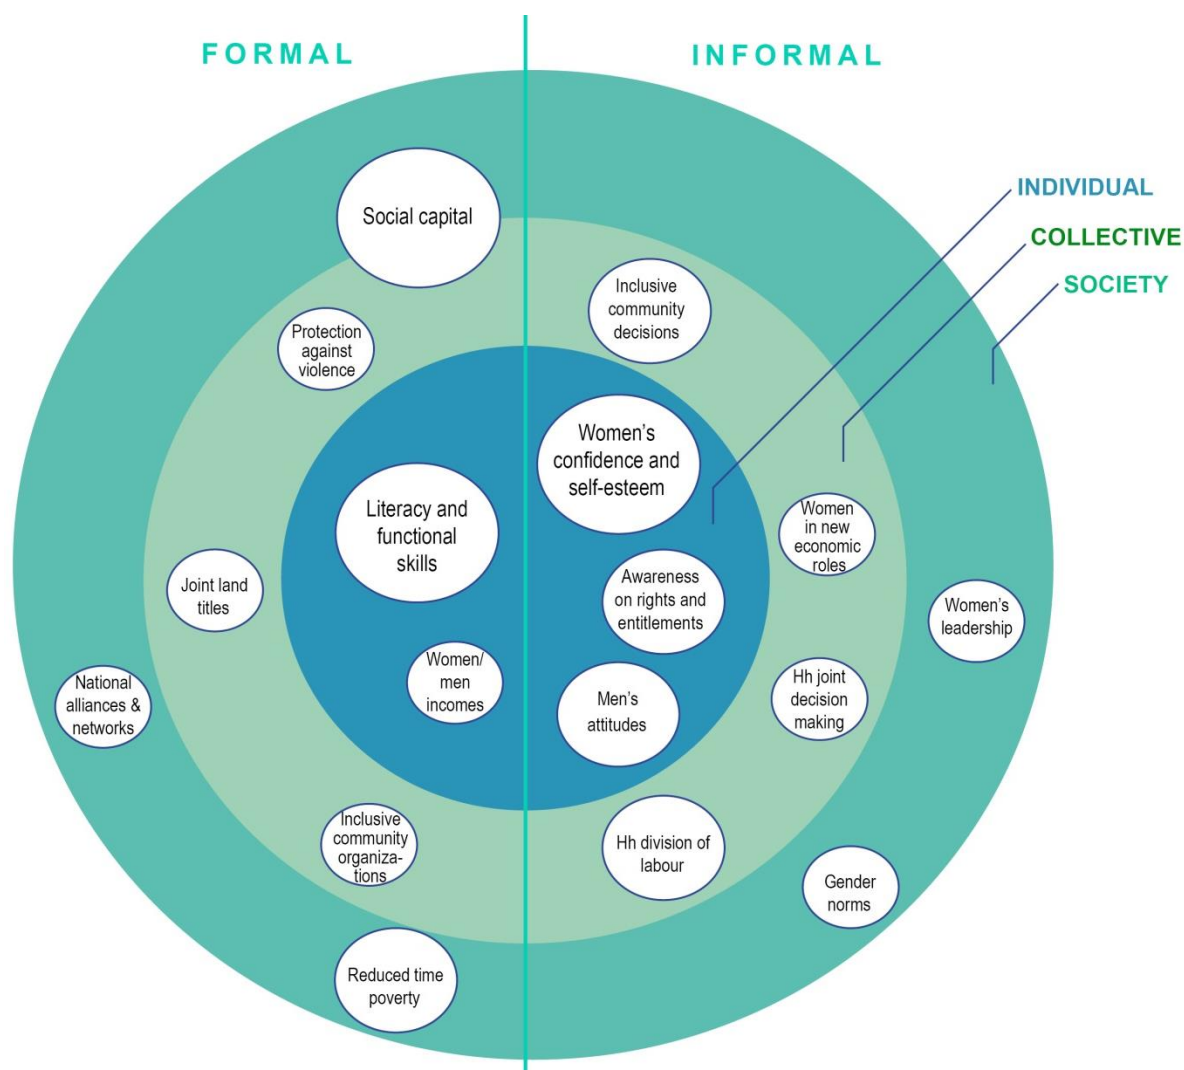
FORMAL

INFORMAL

INDIVIDUAL

COLLECTIVE

SOCIETY

Social capital

Protection against violence

Literacy and functional skills

Joint land titles

National alliances & networks

Women/ men incomes

Inclusive community organiza-tions

Reduced time poverty

Inclusive community decisions

Women's confidence and self-esteem

Awareness on rights and entitlements

Men's attitudes

Women in new economic roles

Women's leadership

Hh joint decision making

Hh division of labour

Gender norms